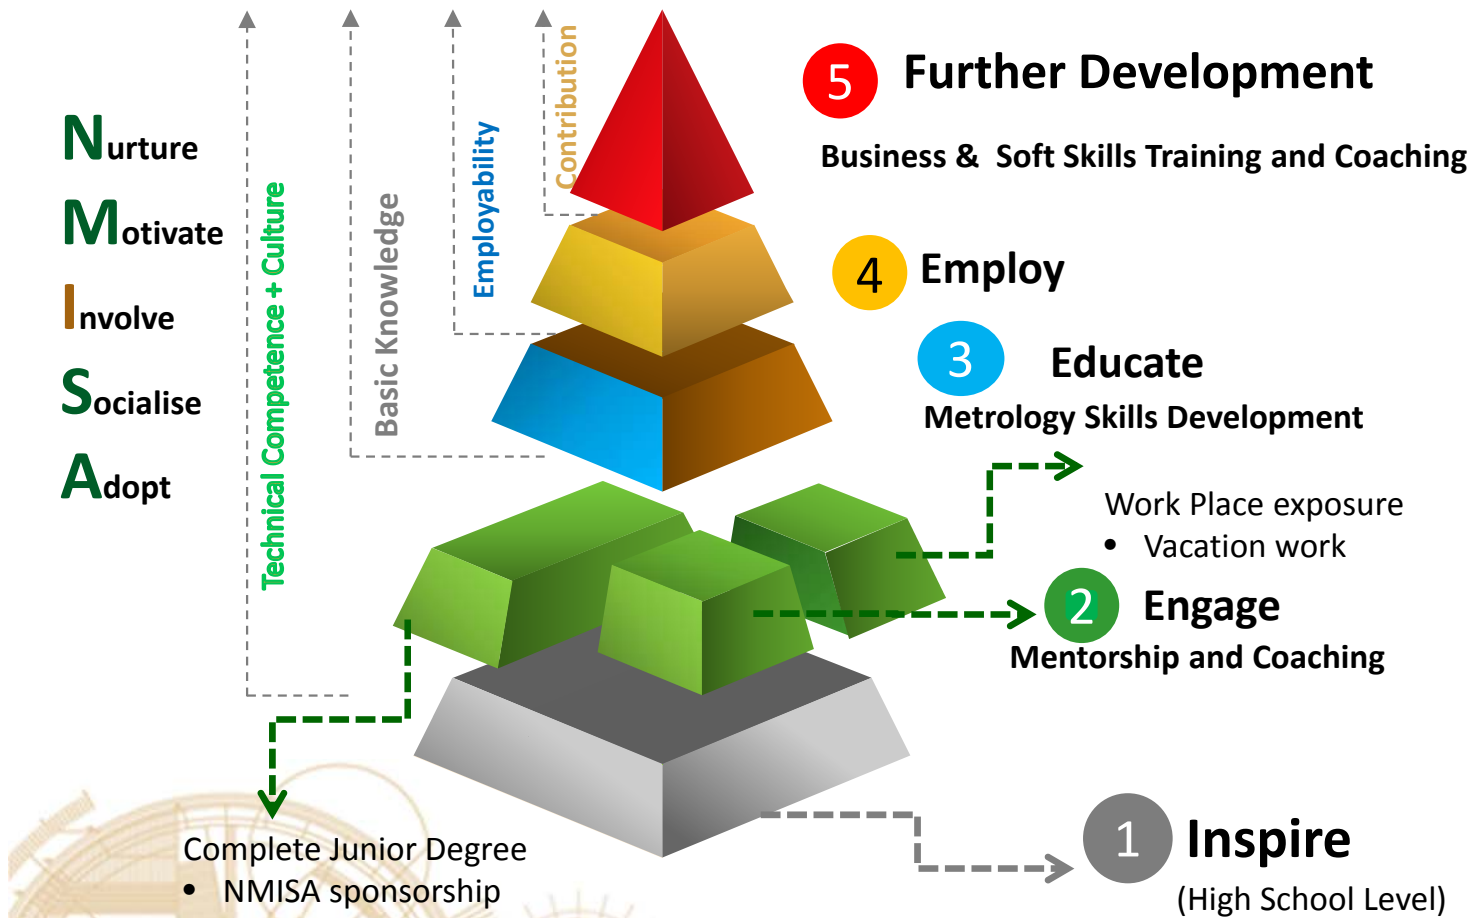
Nurture
Motivate
Involve
Socialise
Adopt

Technical Competence + Culture

Basic Knowledge

Employability

Contribution

5 Further Development

Business & Soft Skills Training and Coaching

4 Employ

3 Educate

Metrology Skills Development

Work Place exposure
• Vacation work

2 Engage

Mentorship and Coaching

Complete Junior Degree
• NMISA sponsorship

1 Inspire

(High School Level)